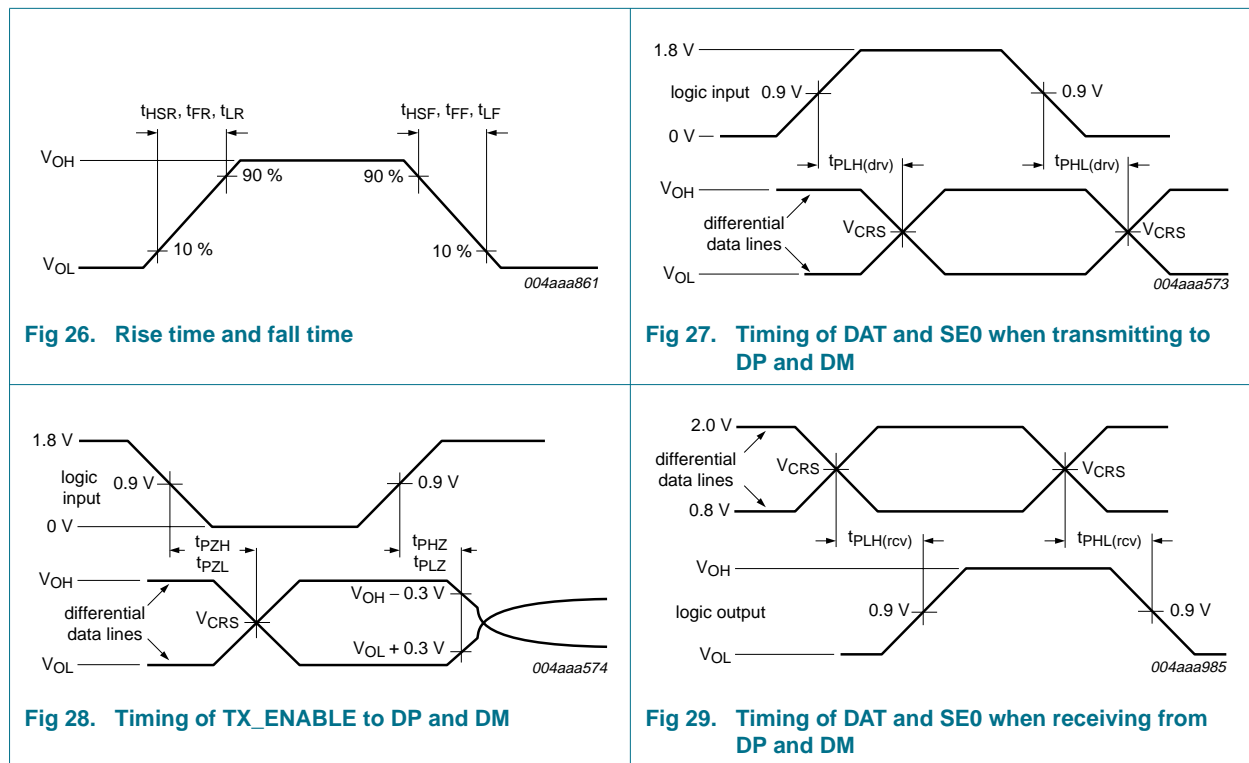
$t_{HSR}$, $t_{FR}$, $t_{LR}$

$t_{HSF}$, $t_{FF}$, $t_{LF}$

$V_{OH}$

90 %

90 %

10 %

10 %

$V_{OL}$

004aaa861

**Fig 26. Rise time and fall time**

1.8 V

logic input 0.9 V

0.9 V

0 V

$t_{PLH(drv)}$

$t_{PHL(drv)}$

$V_{OH}$

differential data lines

$V_{CRS}$

$V_{CRS}$

$V_{OL}$

004aaa573

**Fig 27. Timing of DAT and SE0 when transmitting to DP and DM**

1.8 V

logic input

0.9 V

0.9 V

0 V

$t_{PZH}$
$t_{PZL}$

$t_{PHZ}$
$t_{PLZ}$

$V_{OH}$

differential data lines

$V_{CRS}$

$V_{OH}$ – 0.3 V

$V_{OL}$ + 0.3 V

$V_{OL}$

004aaa574

**Fig 28. Timing of TX_ENABLE to DP and DM**

2.0 V

differential data lines

$V_{CRS}$

$V_{CRS}$

0.8 V

$t_{PLH(rcv)}$

$t_{PHL(rcv)}$

$V_{OH}$

logic output

0.9 V

0.9 V

$V_{OL}$

004aaa985

**Fig 29. Timing of DAT and SE0 when receiving from DP and DM**